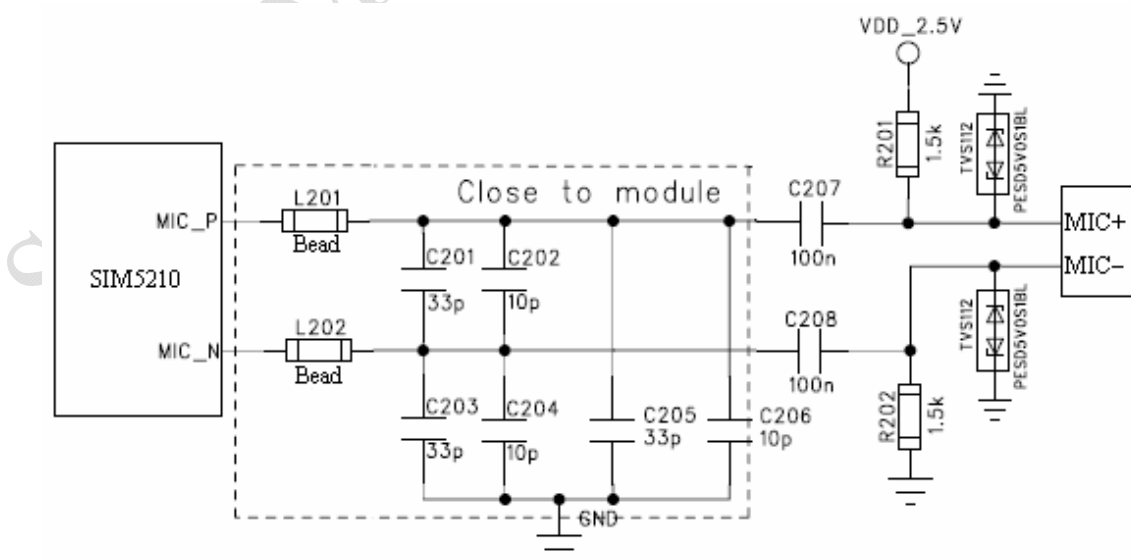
VDD_2.5V

SIM5210

MIC_P

MIC_N

L201
Bead

L202
Bead

Close to module

C201
33p

C202
10p

C203
33p

C204
10p

C205
33p

C206
10p

GND

C207
100n

C208
100n

R201
1.5k

R202
1.5k

TVS112
PESD5V0S1BL

TVS112
PESD5V0S1BL

MIC+

MIC-